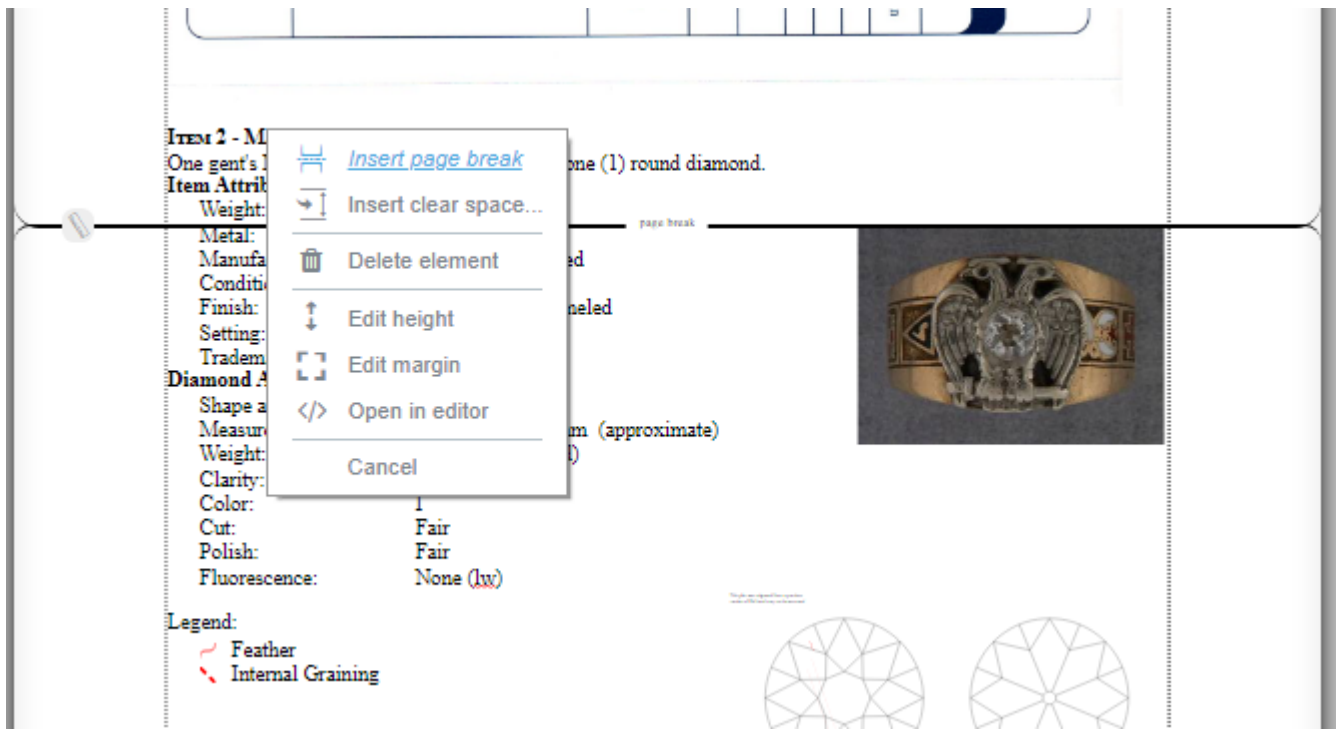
Item 2 - M
One gent's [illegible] one (1) round diamond.
Item Attrib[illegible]
Weight:
Metal:
Manufa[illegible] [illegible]ed
Conditi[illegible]
Finish: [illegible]neled
Setting:
Tradem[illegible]
Diamond A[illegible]
Shape a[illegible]
Measure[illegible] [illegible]m (approximate)
Weight: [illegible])
Clarity:
Color: I
Cut: Fair
Polish: Fair
Fluorescence: None (lw)

Insert page break
Insert clear space...
Delete element
Edit height
Edit margin
Open in editor
Cancel

page break

Legend:
Feather
Internal Graining

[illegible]